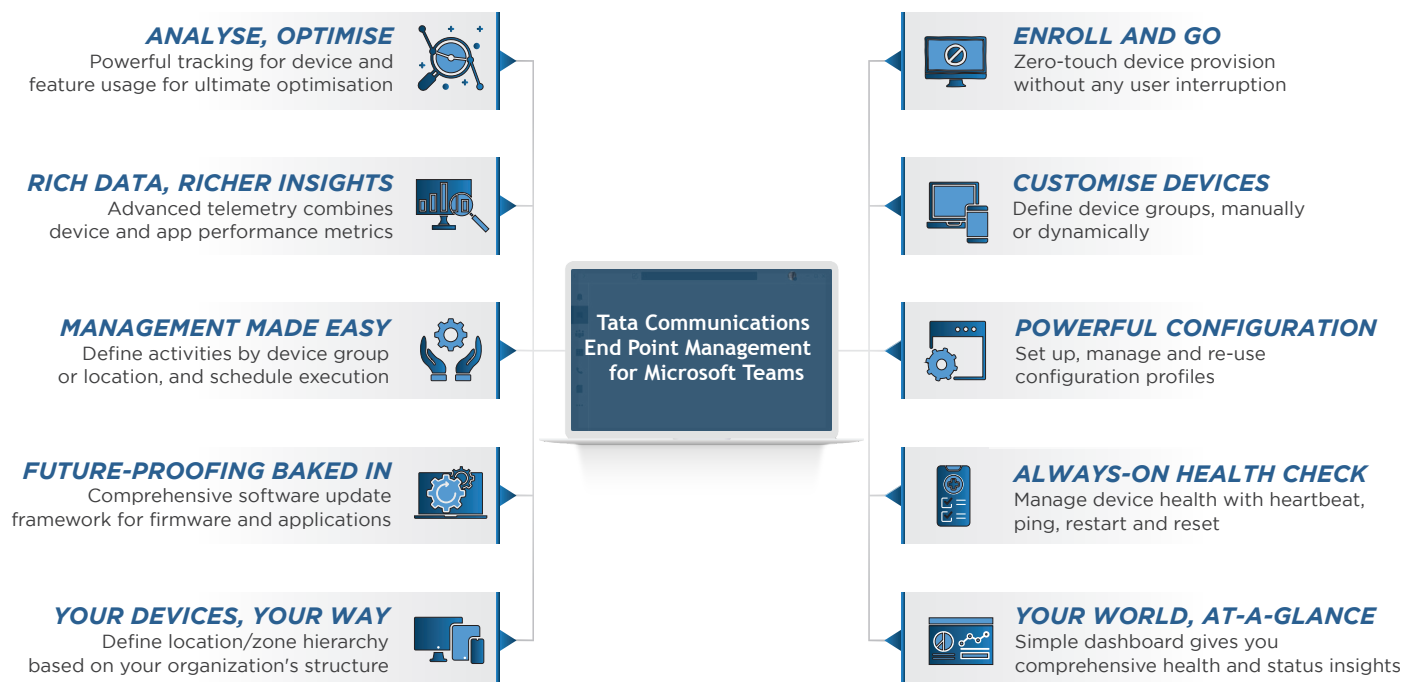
ANALYSE, OPTIMISE
Powerful tracking for device and feature usage for ultimate optimisation

RICH DATA, RICHER INSIGHTS
Advanced telemetry combines device and app performance metrics

MANAGEMENT MADE EASY
Define activities by device group or location, and schedule execution

FUTURE-PROOFING BAKED IN
Comprehensive software update framework for firmware and applications

YOUR DEVICES, YOUR WAY
Define location/zone hierarchy based on your organization's structure

Tata Communications End Point Management for Microsoft Teams

ENROLL AND GO
Zero-touch device provision without any user interruption

CUSTOMISE DEVICES
Define device groups, manually or dynamically

POWERFUL CONFIGURATION
Set up, manage and re-use configuration profiles

ALWAYS-ON HEALTH CHECK
Manage device health with heartbeat, ping, restart and reset

YOUR WORLD, AT-A-GLANCE
Simple dashboard gives you comprehensive health and status insights